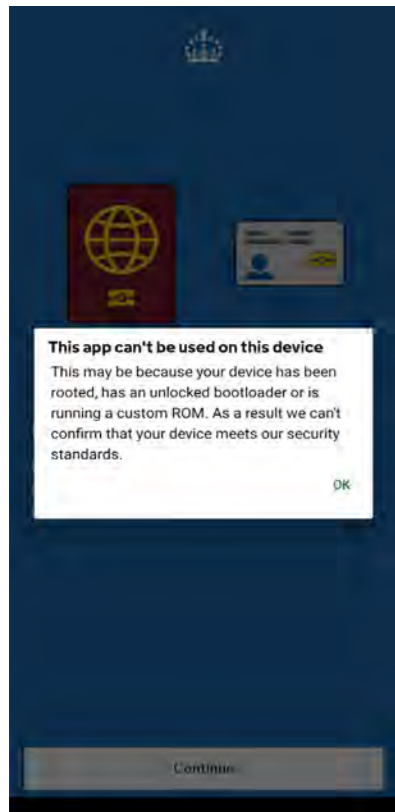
This app can't be used on this device

This may be because your device has been rooted, has an unlocked bootloader or is running a custom ROM. As a result we can't confirm that your device meets our security standards.

OK

Continue